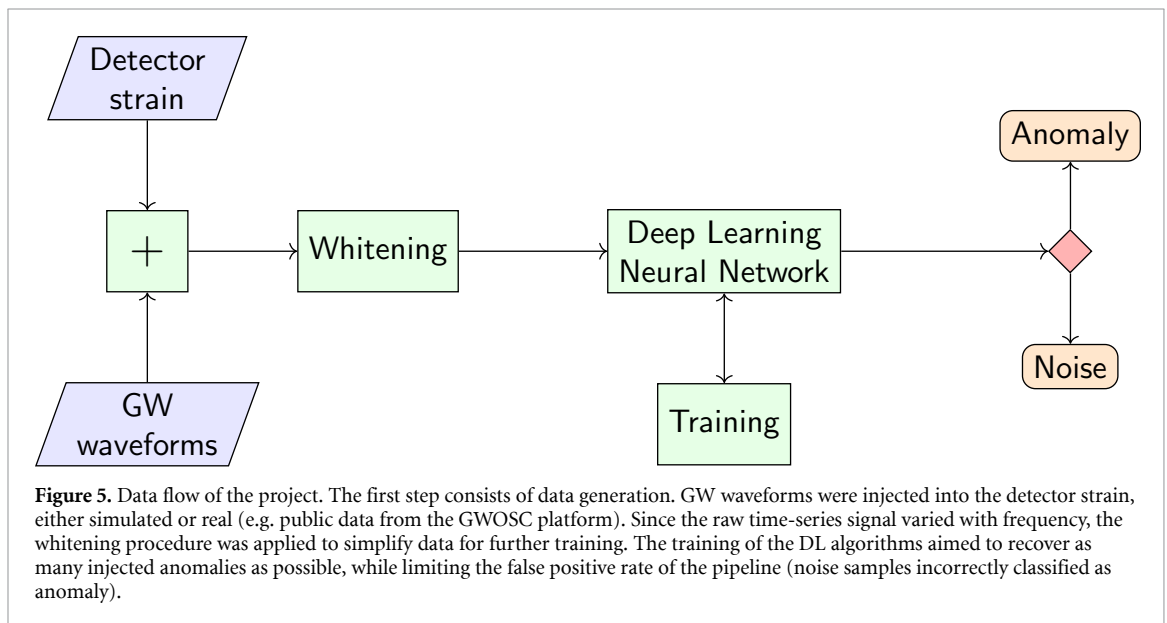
Detector strain

+

GW waveforms

Whitening

Deep Learning Neural Network

Training

Anomaly

Noise

**Figure 5.** Data flow of the project. The first step consists of data generation. GW waveforms were injected into the detector strain, either simulated or real (e.g. public data from the GWOSC platform). Since the raw time-series signal varied with frequency, the whitening procedure was applied to simplify data for further training. The training of the DL algorithms aimed to recover as many injected anomalies as possible, while limiting the false positive rate of the pipeline (noise samples incorrectly classified as anomaly).